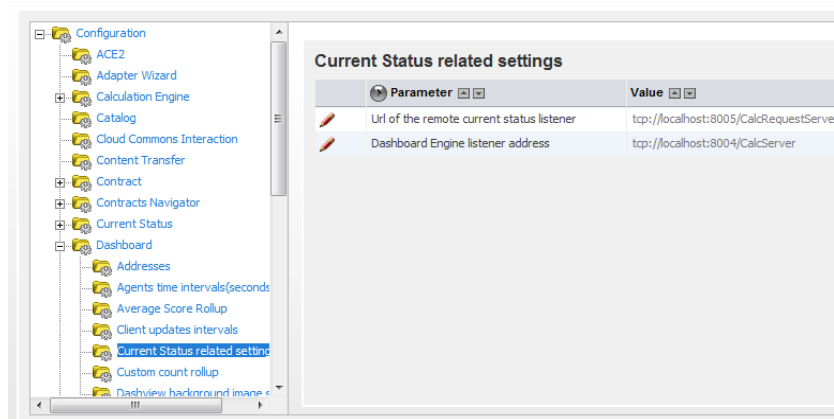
Configuration
ACE2
Adapter Wizard
Calculation Engine
Catalog
Cloud Commons Interaction
Content Transfer
Contract
Contracts Navigator
Current Status
Dashboard
Addresses
Agents time intervals(seconds
Average Score Rollup
Client updates intervals
Current Status related setting
Custom count rollup
Dashview background image s

Current Status related settings

| | Parameter | Value |
|---|---|---|
| | Url of the remote current status listener | tcp://localhost:8005/CalcRequestServe |
| | Dashboard Engine listener address | tcp://localhost:8004/CalcServer |